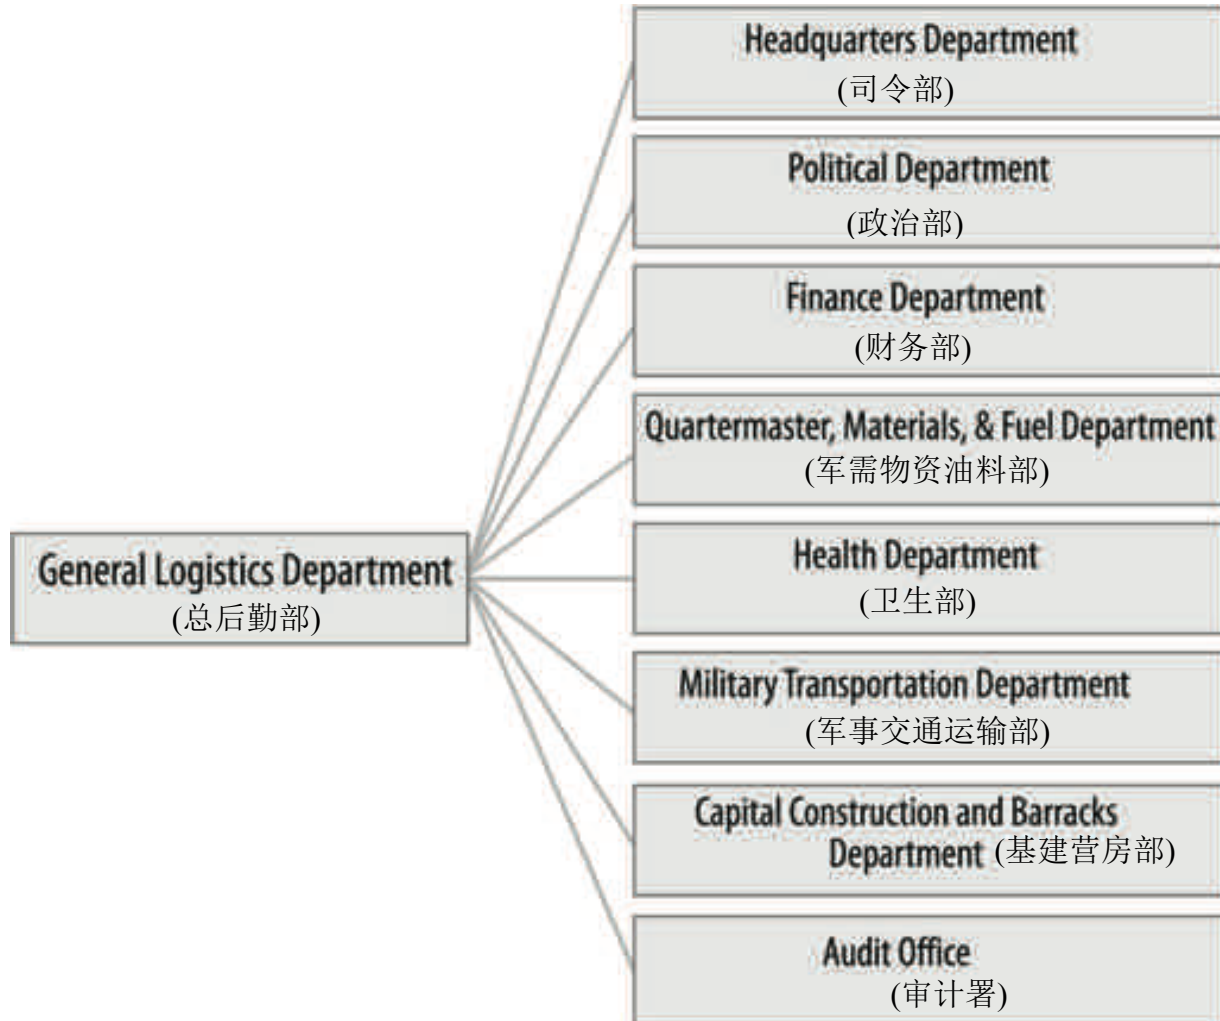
General Logistics Department
(总后勤部)

Headquarters Department
(司令部)

Political Department
(政治部)

Finance Department
(财务部)

Quartermaster, Materials, & Fuel Department
(军需物资油料部)

Health Department
(卫生部)

Military Transportation Department
(军事交通运输部)

Capital Construction and Barracks Department (基建营房部)

Audit Office
(审计署)